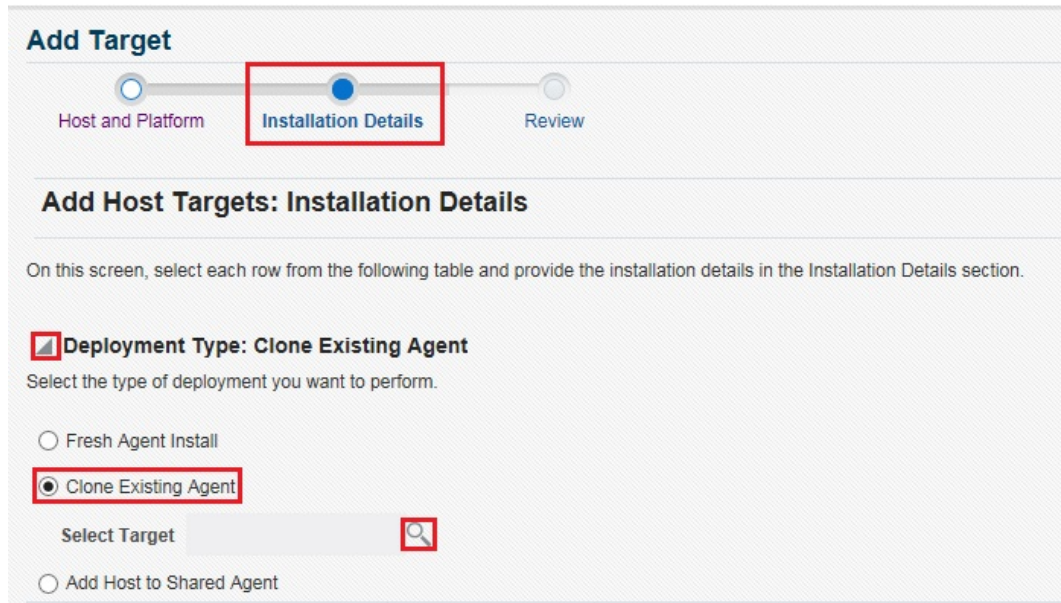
Add Target

Host and Platform

Installation Details

Review

Add Host Targets: Installation Details

On this screen, select each row from the following table and provide the installation details in the Installation Details section.

Deployment Type: Clone Existing Agent

Select the type of deployment you want to perform.

Fresh Agent Install

Clone Existing Agent

Select Target

Add Host to Shared Agent